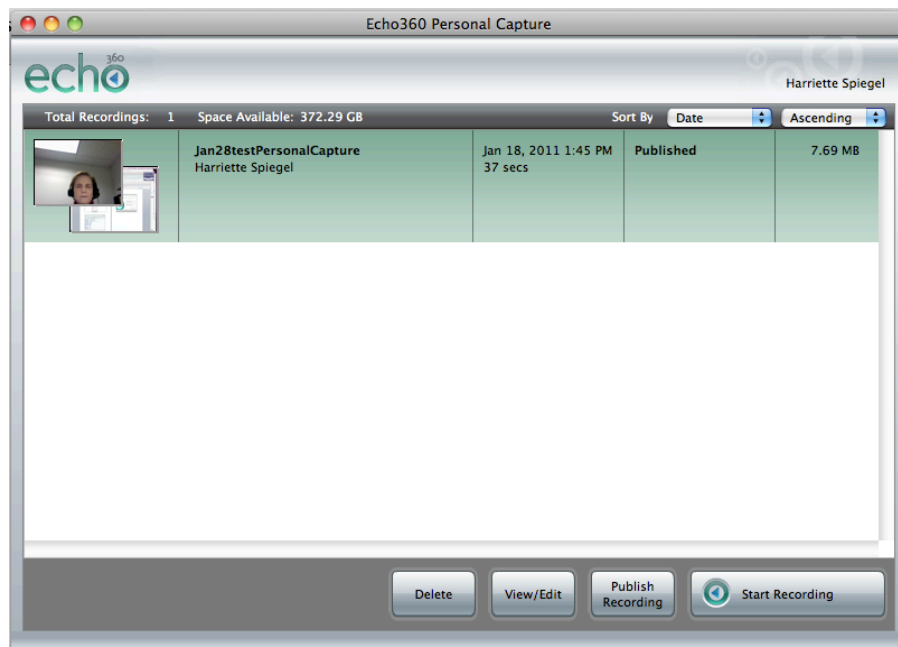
Echo360 Personal Capture

echo 360

Harriette Spiegel

Total Recordings: 1 Space Available: 372.29 GB Sort By Date Ascending

Jan28testPersonalCapture
Harriette Spiegel

Jan 18, 2011 1:45 PM
37 secs

Published

7.69 MB

Delete View/Edit Publish Recording Start Recording